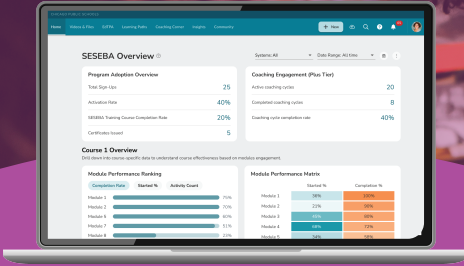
Home Videos & Files SATFA Learning Paths Coaching Corner Insights Community

+ New

SESEBA Overview

Systemic All

Date Range: All time

Program Adoption Overview

Total Sign-Ups 25

Activation Rate 40%

SESEBA Training Course Completion Rate 20%

Certificates Issued 5

Coaching Engagement (Plus Tier)

Active coaching cycles 20

Completed coaching cycles 8

Coaching cycle completion rate 40%

Course 1 Overview

Drill down into course-specific data to understand course effectiveness based on modules engagement.

Module Performance Ranking

Completion Rate Started % Activity Count

Module 1 75%

Module 2 75%

Module 5 71%

Module 7 61%

Module 3 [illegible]

Module Performance Matrix

| | Started % | Completion % |
|---|---|---|
| Module 1 | 38% | 68% |
| Module 2 | 22% | 68% |
| Module 3 | 38% | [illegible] |
| Module 4 | 68% | 22% |
| Module 5 | 34% | 38% |